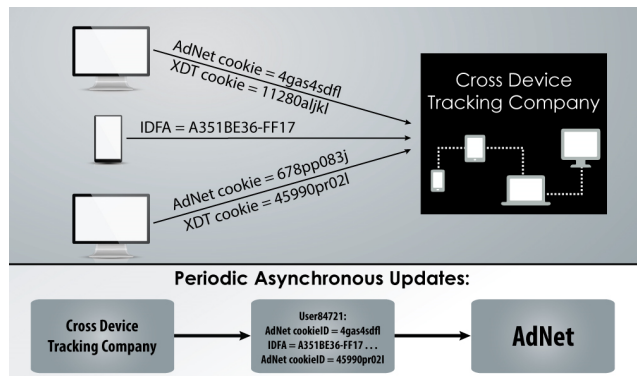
AdNet cookie = 4gas4sdfl
XDT cookie = 11280aljkl

IDFA = A351BE36-FF17

AdNet cookie = 678pp083j
XDT cookie = 45990pr02l

Cross Device Tracking Company

Periodic Asynchronous Updates:

Cross Device Tracking Company

User84721:
AdNet cookieID = 4gas4sdfl
IDFA = A351BE36-FF17 . . .
AdNet cookieID = 45990pr02l

AdNet